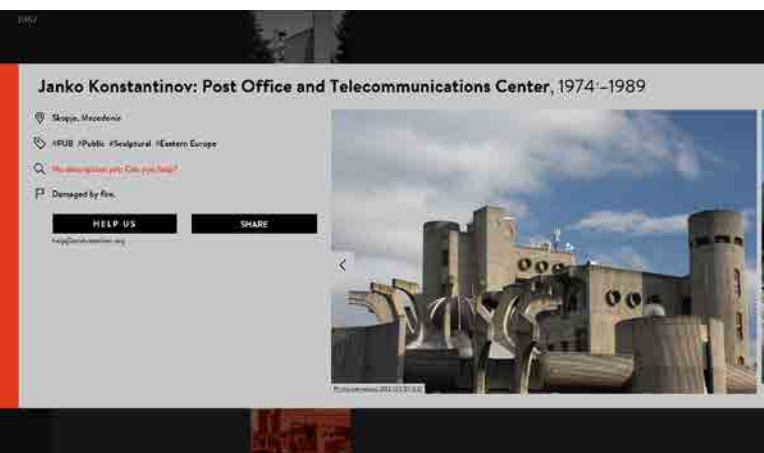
1962

Janko Konstantinov: Post Office and Telecommunications Center, 1974–1989

Skopje, Macedonia

#PUB #Public #Sculptural #Eastern Europe

No description yet. Can you help?

Damaged by fire.

HELP US

SHARE

help@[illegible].org

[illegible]